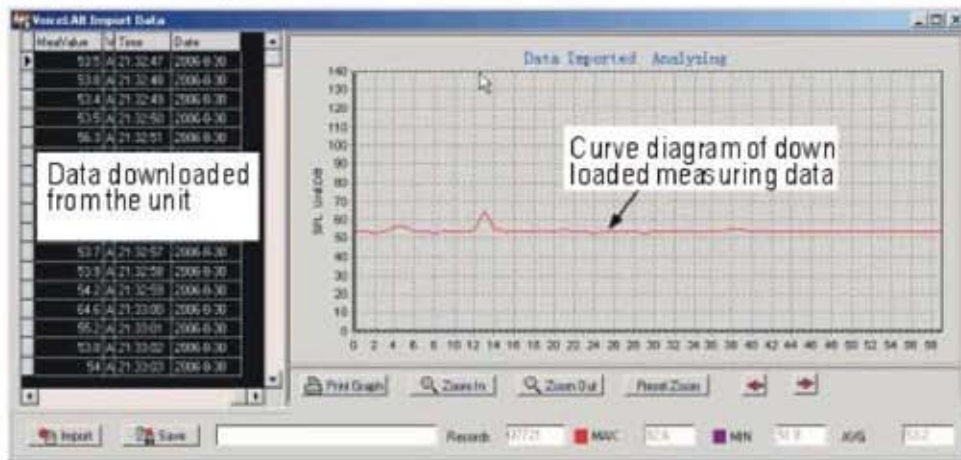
VoiceLAB Import Data

| MeaValue | W | Time | Date |
|---|---|---|---|
| 53.5 | A | 21:32:47 | 2006-8-30 |
| 53.8 | A | 21:32:48 | 2006-8-30 |
| 53.4 | A | 21:32:49 | 2006-8-30 |
| 53.5 | A | 21:32:50 | 2006-8-30 |
| 56.3 | A | 21:32:51 | 2006-8-30 |
| 53.7 | A | 21:32:57 | 2006-8-30 |
| 53.9 | A | 21:32:58 | 2006-8-30 |
| 54.3 | A | 21:32:59 | 2006-8-30 |
| 64.6 | A | 21:33:00 | 2006-8-30 |
| 55.3 | A | 21:33:01 | 2006-8-30 |
| 53.8 | A | 21:33:02 | 2006-8-30 |
| 54 | A | 21:33:03 | 2006-8-30 |

Data downloaded from the unit

Data Imported Analyzing

140
130
120
110
100
90
80
70
60
50
40
30
20
10
0

SPL Unit:dB

Curve diagram of down loaded measuring data

0 2 4 6 8 10 12 14 16 18 20 22 24 26 28 30 32 34 36 38 40 42 44 46 48 50 52 54 56 58

Print Graph Zoom In Zoom Out Reset Zoom

Import Save Records 17721 MAX 82.6 MIN 51.8 AVG 53.2